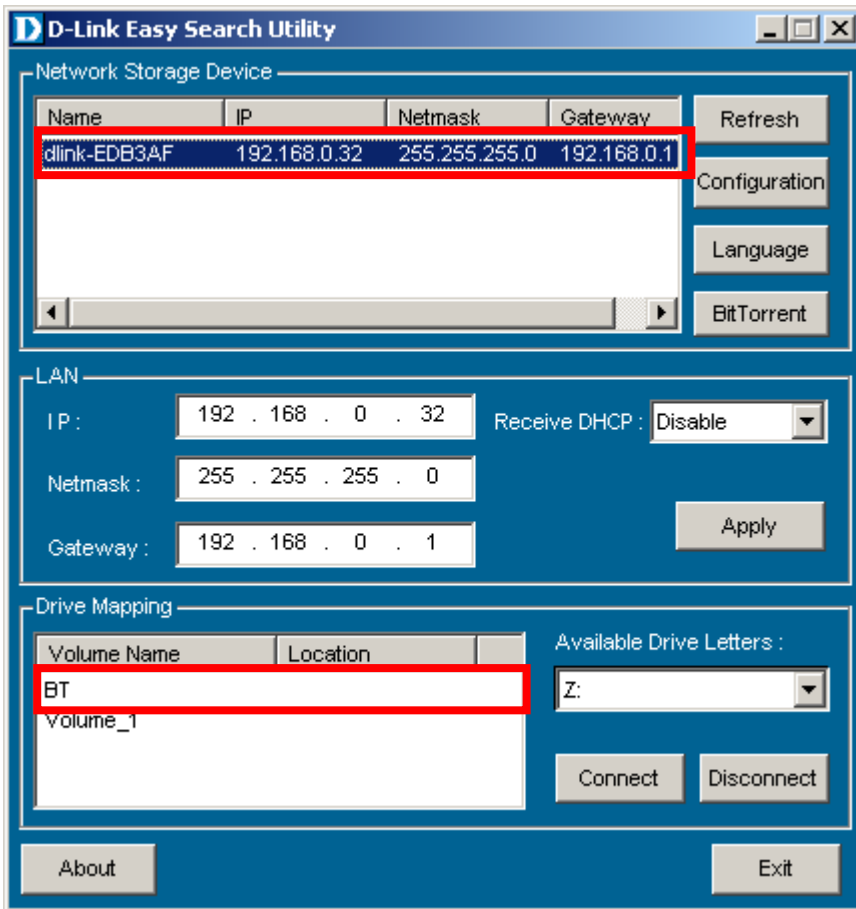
D D-Link Easy Search Utility

Network Storage Device

| Name | IP | Netmask | Gateway |
|---|---|---|---|
| dlink-EDB3AF | 192.168.0.32 | 255.255.255.0 | 192.168.0.1 |

Refresh

Configuration

Language

BitTorrent

LAN

IP : 192 . 168 . 0 . 32

Receive DHCP : Disable

Netmask : 255 . 255 . 255 . 0

Gateway : 192 . 168 . 0 . 1

Apply

Drive Mapping

| Volume Name | Location |
|---|---|
| BT | |
| Volume_1 | |

Available Drive Letters :

Z:

Connect

Disconnect

About

Exit